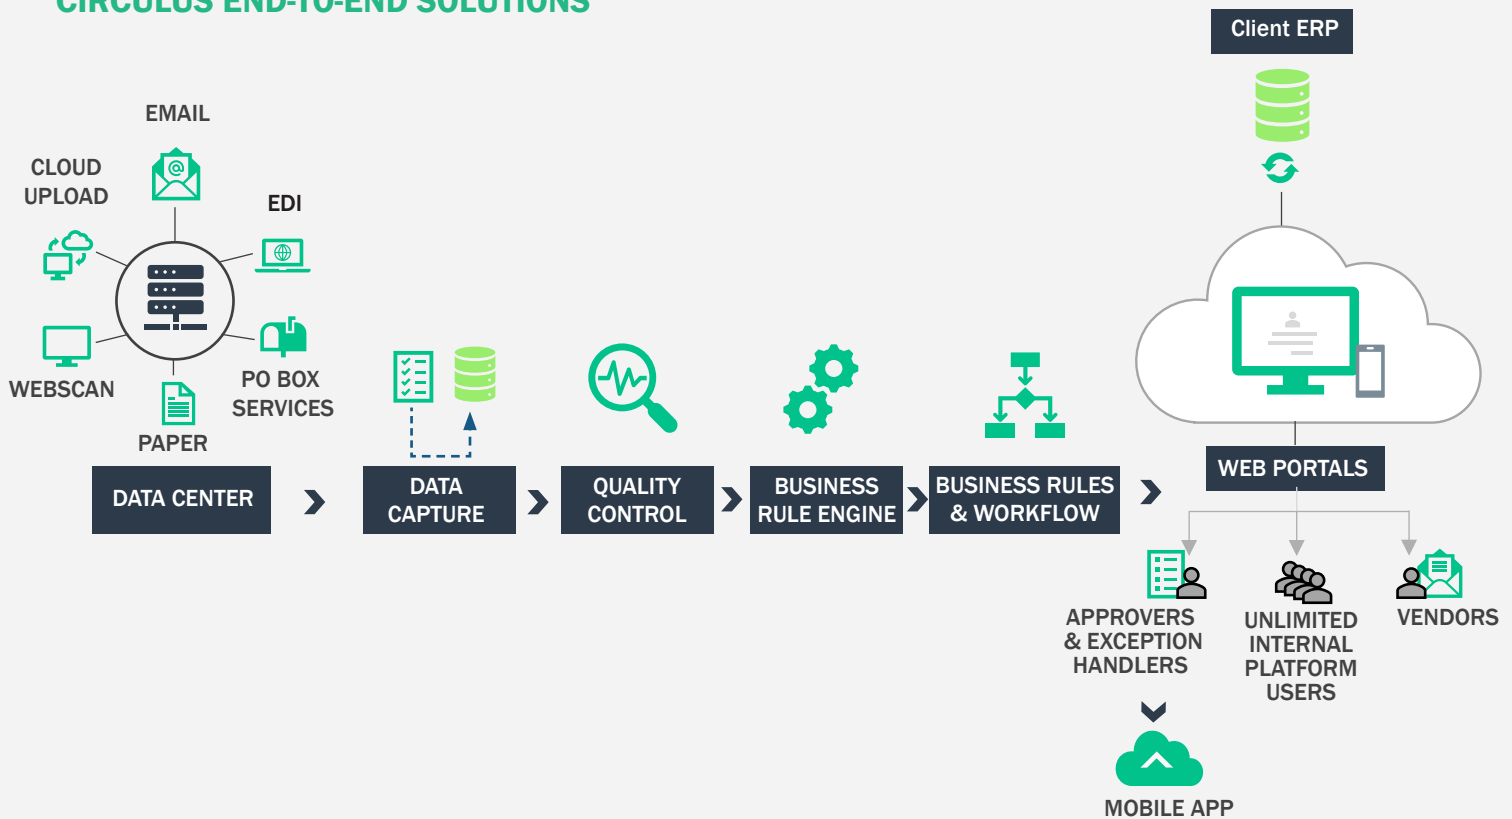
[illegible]

Client ERP

EMAIL

CLOUD UPLOAD

EDI

WEBSCAN

PO BOX SERVICES

PAPER

DATA CENTER

DATA CAPTURE

QUALITY CONTROL

BUSINESS RULE ENGINE

BUSINESS RULES & WORKFLOW

WEB PORTALS

APPROVERS & EXCEPTION HANDLERS

UNLIMITED INTERNAL PLATFORM USERS

VENDORS

MOBILE APP